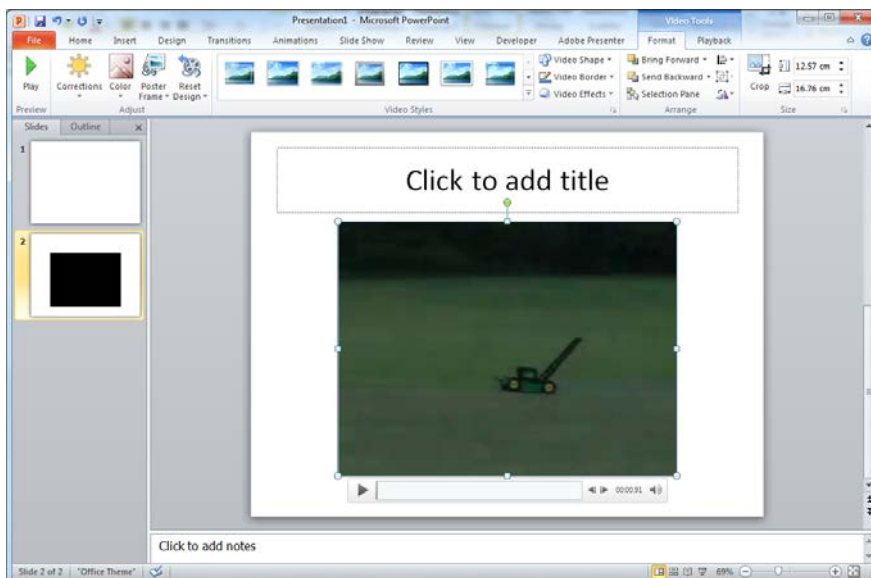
Presentation1 - Microsoft PowerPoint

Video Tools

File Home Insert Design Transitions Animations Slide Show Review View Developer Adobe Presenter Format Playback

Play
Preview

Corrections Color Poster Frame Reset Design
Adjust

Video Shape
Video Border
Video Effects
Video Styles

Bring Forward
Send Backward
Selection Pane
Arrange

Crop
12.57 cm
16.76 cm
Size

Slides Outline

1

2

Click to add title

00:00.31

Click to add notes

Slide 2 of 2 "Office Theme" 69%